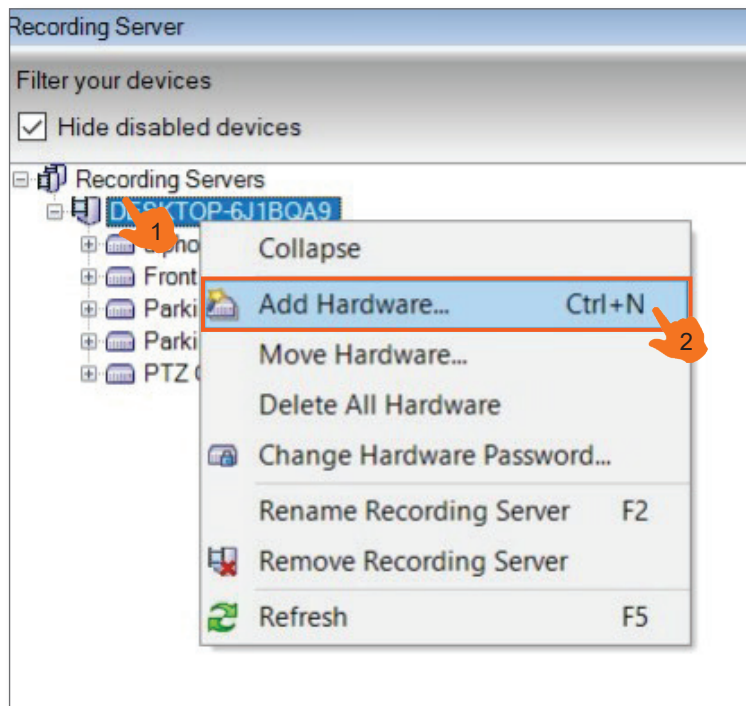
Recording Server

Filter your devices

Hide disabled devices

Recording Servers

D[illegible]SKTOP-6J1BQA9

1

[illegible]pho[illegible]

Front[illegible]

Parki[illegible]

Parki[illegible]

PTZ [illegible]

Collapse

Add Hardware... Ctrl+N

2

Move Hardware...

Delete All Hardware

Change Hardware Password...

Rename Recording Server F2

Remove Recording Server

Refresh F5